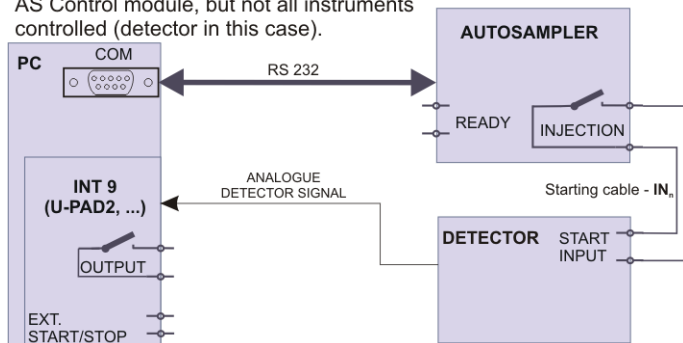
AS Control module, but not all instruments controlled (detector in this case).

PC

COM

RS 232

AUTOSAMPLER

READY

INJECTION

INT 9 (U-PAD2, ...)

ANALOGUE DETECTOR SIGNAL

Starting cable - $\mathbf{IN_n}$

OUTPUT

DETECTOR

START INPUT

EXT. START/STOP